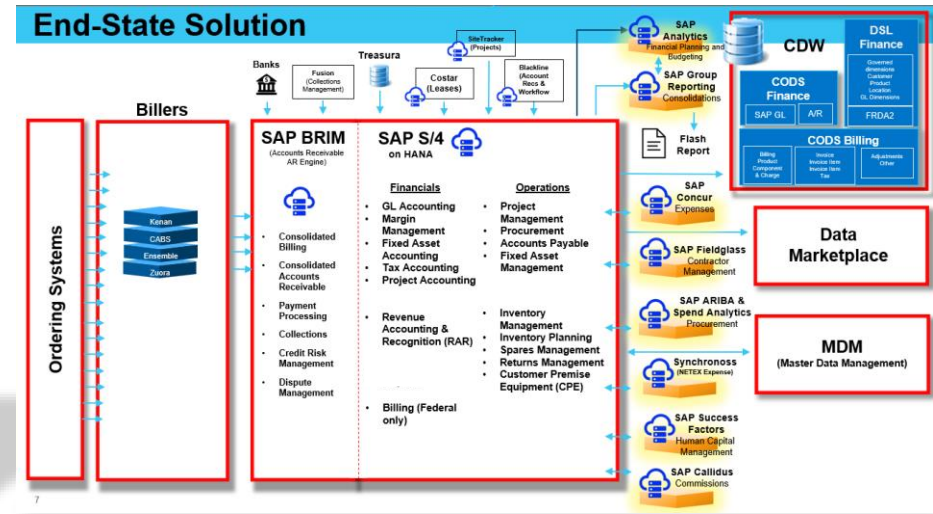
End-State Solution

Ordering Systems

Billers

Kenan
CABS
Ensemble
Zuora

Banks

Fusion (Collections Management)

Treasura

Costar (Leases)

SiteTracker (Projects)

Blackline (Account Recs & Workflow)

SAP BRIM
(Accounts Receivable AR Engine)

- Consolidated Billing
- Consolidated Accounts Receivable
- Payment Processing
- Collections
- Credit Risk Management
- Dispute Management

SAP S/4 on HANA

Financials
- GL Accounting
- Margin Management
- Fixed Asset Accounting
- Tax Accounting
- Project Accounting
- Revenue Accounting & Recognition (RAR)
- Billing (Federal only)

Operations
- Project Management
- Procurement
- Accounts Payable
- Fixed Asset Management
- Inventory Management
- Inventory Planning
- Spares Management
- Returns Management
- Customer Premise Equipment (CPE)

SAP Analytics
Financial Planning and Budgeting

SAP Group Reporting
Consolidations

Flash Report

SAP Concur
Expenses

SAP Fieldglass
Contractor Management

SAP ARIBA & Spend Analytics
Procurement

Synchronoss
(NETEX Expense)

SAP Success Factors
Human Capital Management

SAP Callidus
Commissions

CDW

DSL Finance
Governed dimensions
Customer
Product
Location
GL Dimensions

CODS Finance
SAP GL
A/R
FRDA2

CODS Billing
Billing
Product
Component & Charge
Invoice
Invoice Item
Invoice Item Tax
Adjustments
Other

Data Marketplace

MDM
(Master Data Management)

7